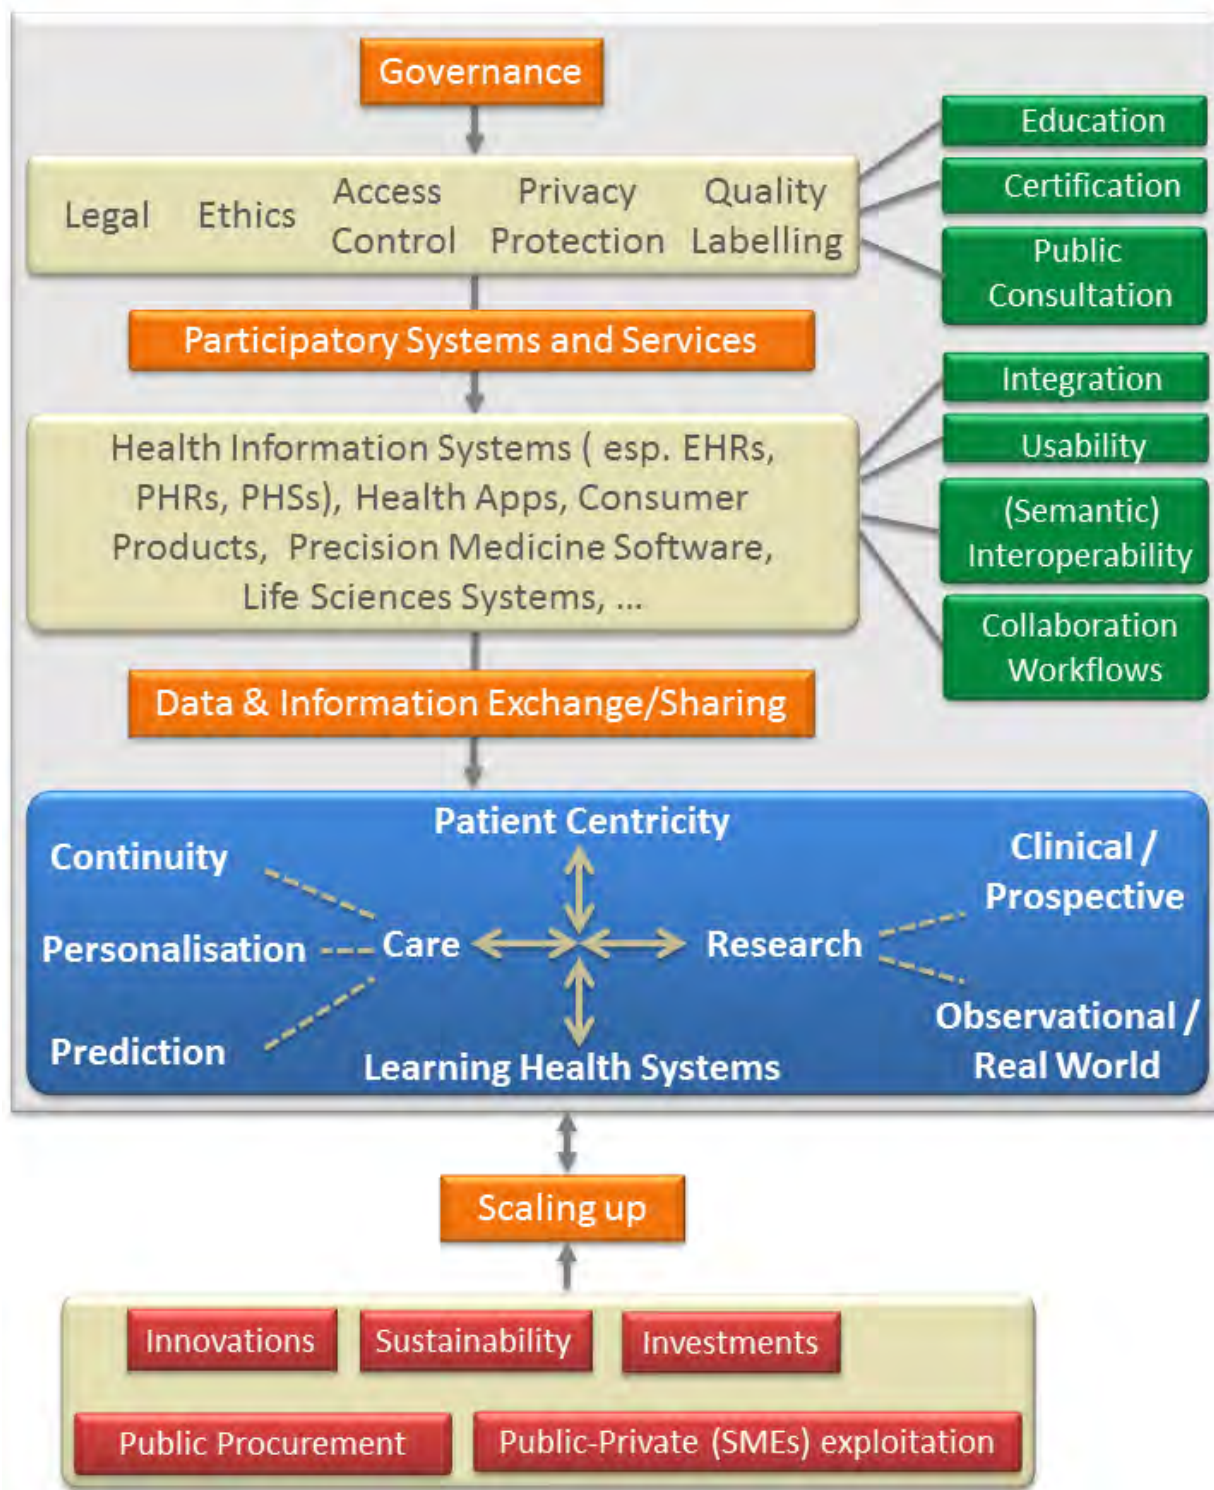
Governance

Legal Ethics Access Control Privacy Protection Quality Labelling

Education

Certification

Public Consultation

Participatory Systems and Services

Integration

Usability

(Semantic) Interoperability

Collaboration Workflows

Health Information Systems ( esp. EHRs, PHRs, PHSs), Health Apps, Consumer Products, Precision Medicine Software, Life Sciences Systems, ...

Data & Information Exchange/Sharing

Patient Centricity

Continuity

Clinical / Prospective

Personalisation

Care

Research

Prediction

Observational / Real World

Learning Health Systems

Scaling up

Innovations Sustainability Investments

Public Procurement Public-Private (SMEs) exploitation